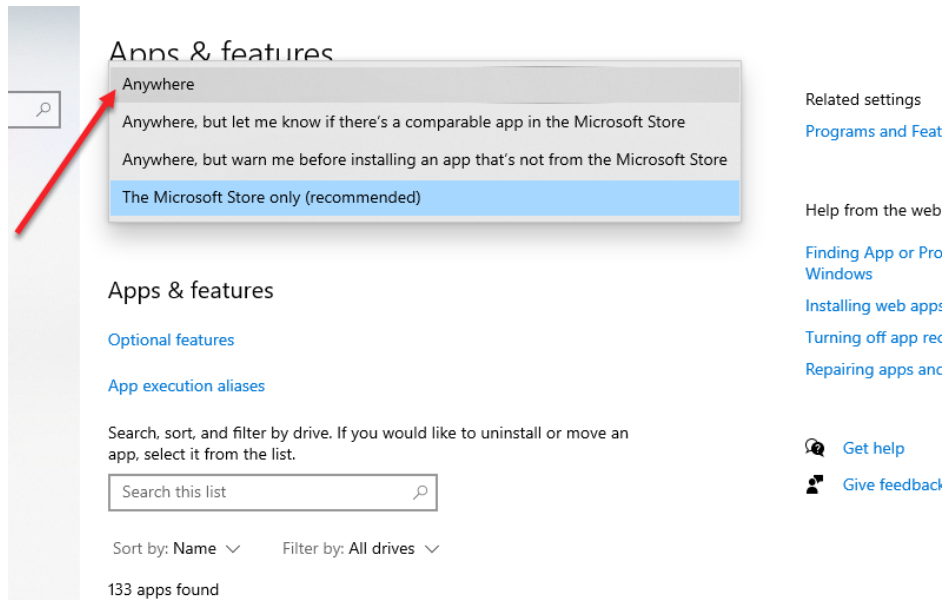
Apps & features

Anywhere

Anywhere, but let me know if there's a comparable app in the Microsoft Store

Anywhere, but warn me before installing an app that's not from the Microsoft Store

The Microsoft Store only (recommended)

Apps & features

Optional features

App execution aliases

Search, sort, and filter by drive. If you would like to uninstall or move an app, select it from the list.

Search this list

Sort by: Name

Filter by: All drives

133 apps found

Related settings

Programs and Feat

Help from the web

Finding App or Pro Windows

Installing web apps

Turning off app re

Repairing apps and

Get help

Give feedback